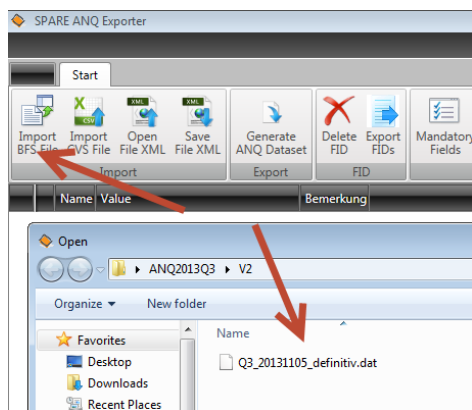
SPARE ANQ Exporter

Start

Import BFS File
Import CVS File
Open File XML
Save File XML
Import

Generate ANQ Dataset
Export

Delete FID
Export FIDs
FID

Mandatory Fields

Name
Value
Bemerkung

Open

ANQ2013Q3 ▸ V2

Organize ▾
New folder

Favorites
Desktop
Downloads
Recent Places

Name

Q3_20131105_definitiv.dat